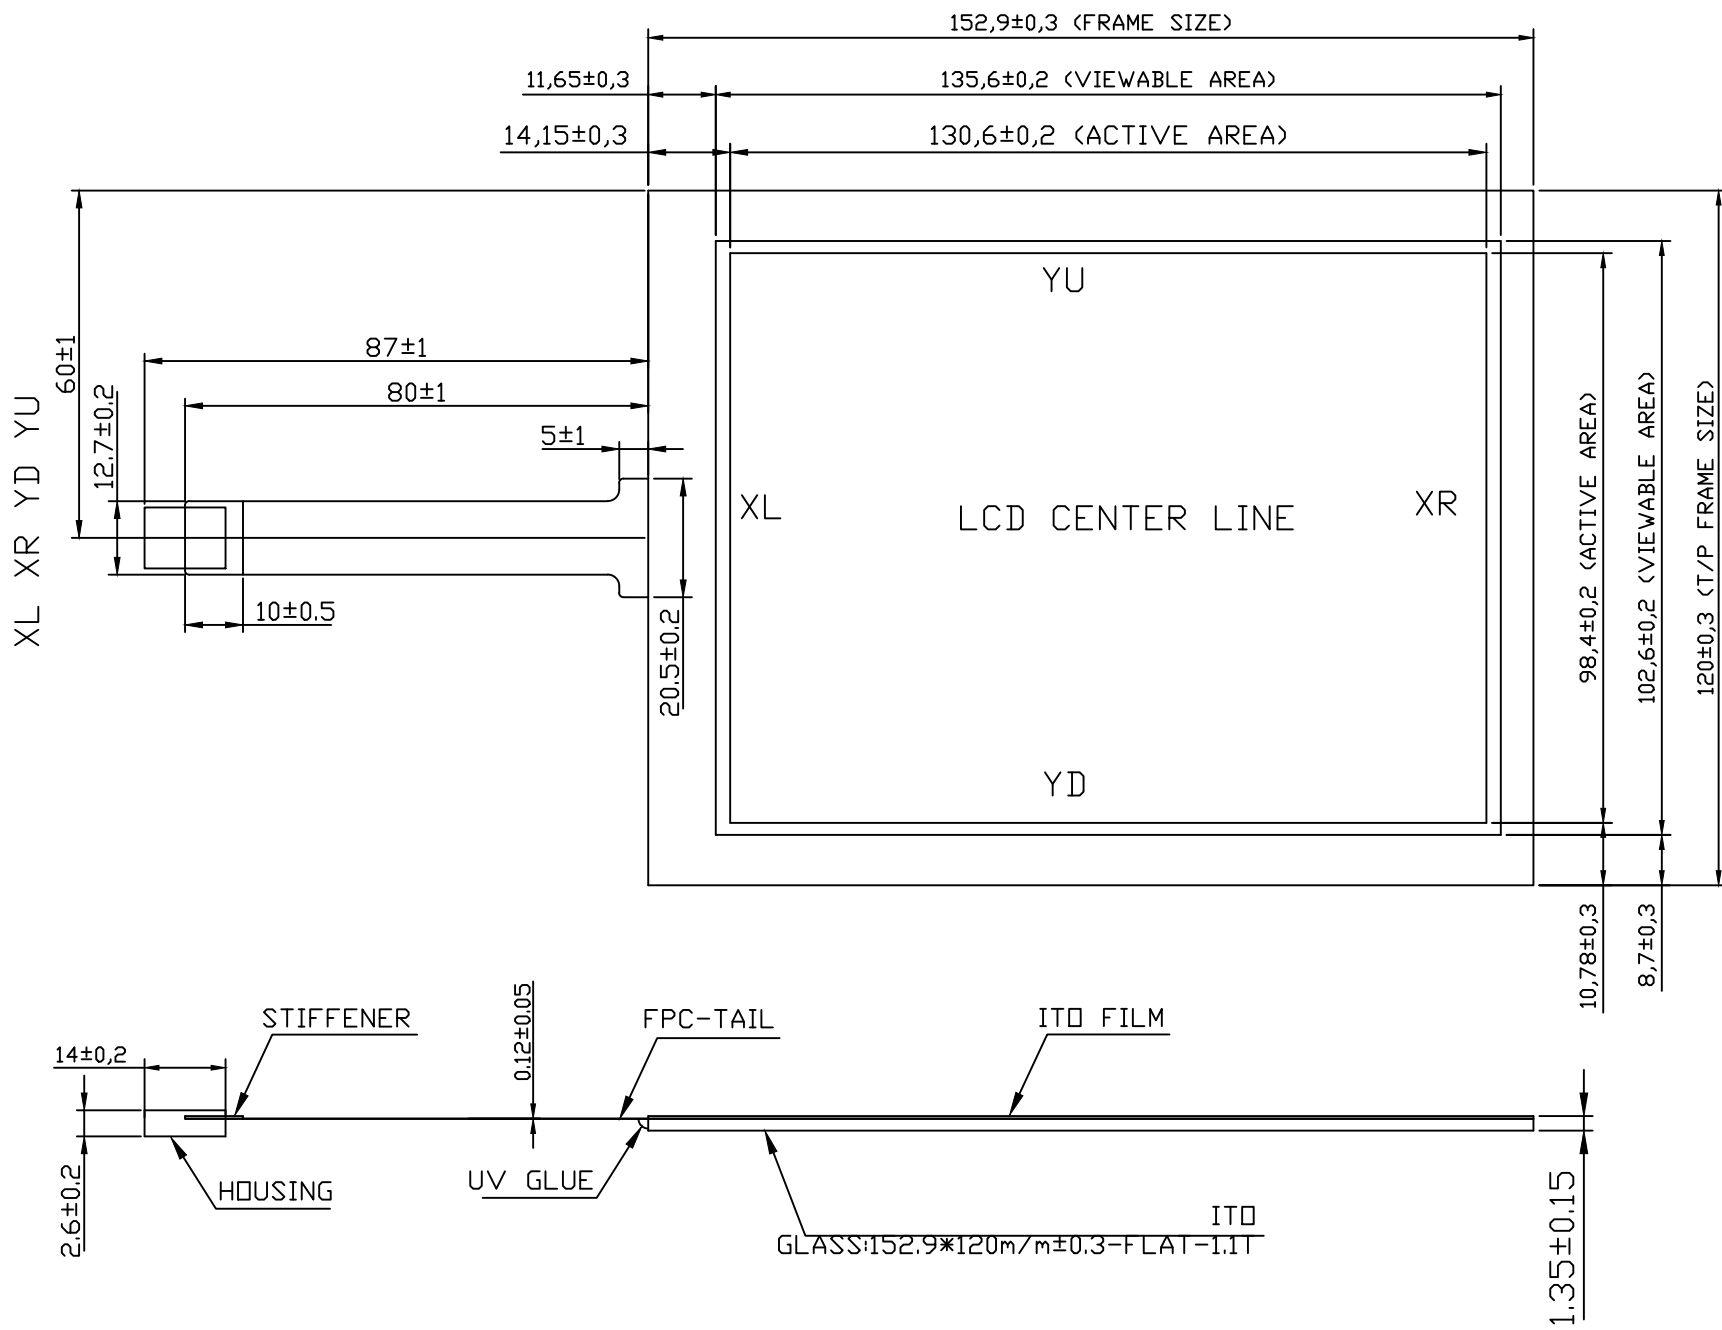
152,9±0,3 (FRAME SIZE)
11,65±0,3
135,6±0,2 (VIEWABLE AREA)
14,15±0,3
130,6±0,2 (ACTIVE AREA)
60±1
87±1
80±1
12.7±0.2
5±1
XL XR YD YU
10±0.5
20.5±0.2
YU
XL
LCD CENTER LINE
XR
YD
98,4±0,2 (ACTIVE AREA)
102,6±0,2 (VIEWABLE AREA)
120±0,3 (T/P FRAME SIZE)
10,78±0,3
8,7±0,3
STIFFENER
0.12±0.05
FPC-TAIL
ITO FILM
14±0,2
2.6±0.2
HOUSING
UV GLUE
ITO
GLASS:152.9*120m/m±0.3-FLAT-1.1T
1.35±0.15